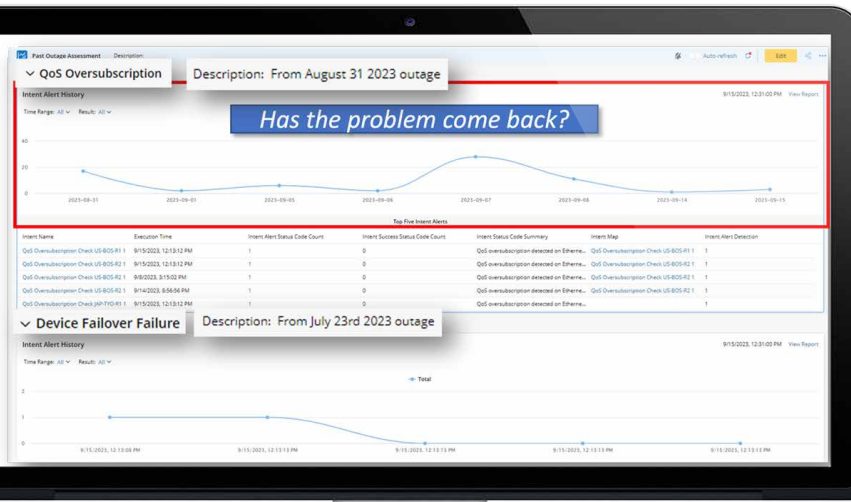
Past Outage Assessment Description

Auto-refresh Edit

QoS Oversubscription

Description: From August 31 2023 outage

Intent Alert History

9/15/2023, 12:31:00 PM View Report

Time Range: All Result: All

Has the problem come back?

40

20

0

2023-08-31 2023-09-01 2023-09-05 2023-09-06 2023-09-07 2023-09-08 2023-09-14 2023-09-15

Top Five Intent Alerts

| Intent Name | Execution Time | Intent Alert Status Code Count | Intent Success Status Code Count | Intent Status Code Summary | Intent Map | Intent Alert Detection |
|---|---|---|---|---|---|---|
| QoS Oversubscription Check US-BOS-R1 1 | 9/15/2023, 12:13:12 PM | 1 | 0 | QoS oversubscription detected on Etherne... | QoS Oversubscription Check US-BOS-R1 1 | 1 |
| QoS Oversubscription Check US-BOS-R2 1 | 9/15/2023, 12:13:12 PM | 1 | 0 | QoS oversubscription detected on Etherne... | QoS Oversubscription Check US-BOS-R2 1 | 1 |
| QoS Oversubscription Check US-BOS-R2 1 | 9/8/2023, 3:15:02 PM | 1 | 0 | QoS oversubscription detected on Etherne... | QoS Oversubscription Check US-BOS-R2 1 | 1 |
| QoS Oversubscription Check US-BOS-R2 1 | 9/14/2023, 8:56:56 PM | 1 | 0 | QoS oversubscription detected on Etherne... | QoS Oversubscription Check US-BOS-R2 1 | 1 |
| QoS Oversubscription Check JAP-TYO-R1 1 | 9/15/2023, 12:13:12 PM | 1 | 0 | QoS oversubscription detected on Etherne... | | 1 |

Device Failover Failure

Description: From July 23rd 2023 outage

Intent Alert History

9/15/2023, 12:31:00 PM View Report

Time Range: All Result: All

Total

2

1

0

9/15/2023, 12:13:08 PM 9/15/2023, 12:13:13 PM 9/15/2023, 12:13:13 PM 9/15/2023, 12:13:13 PM 9/15/2023, 12:13:13 PM